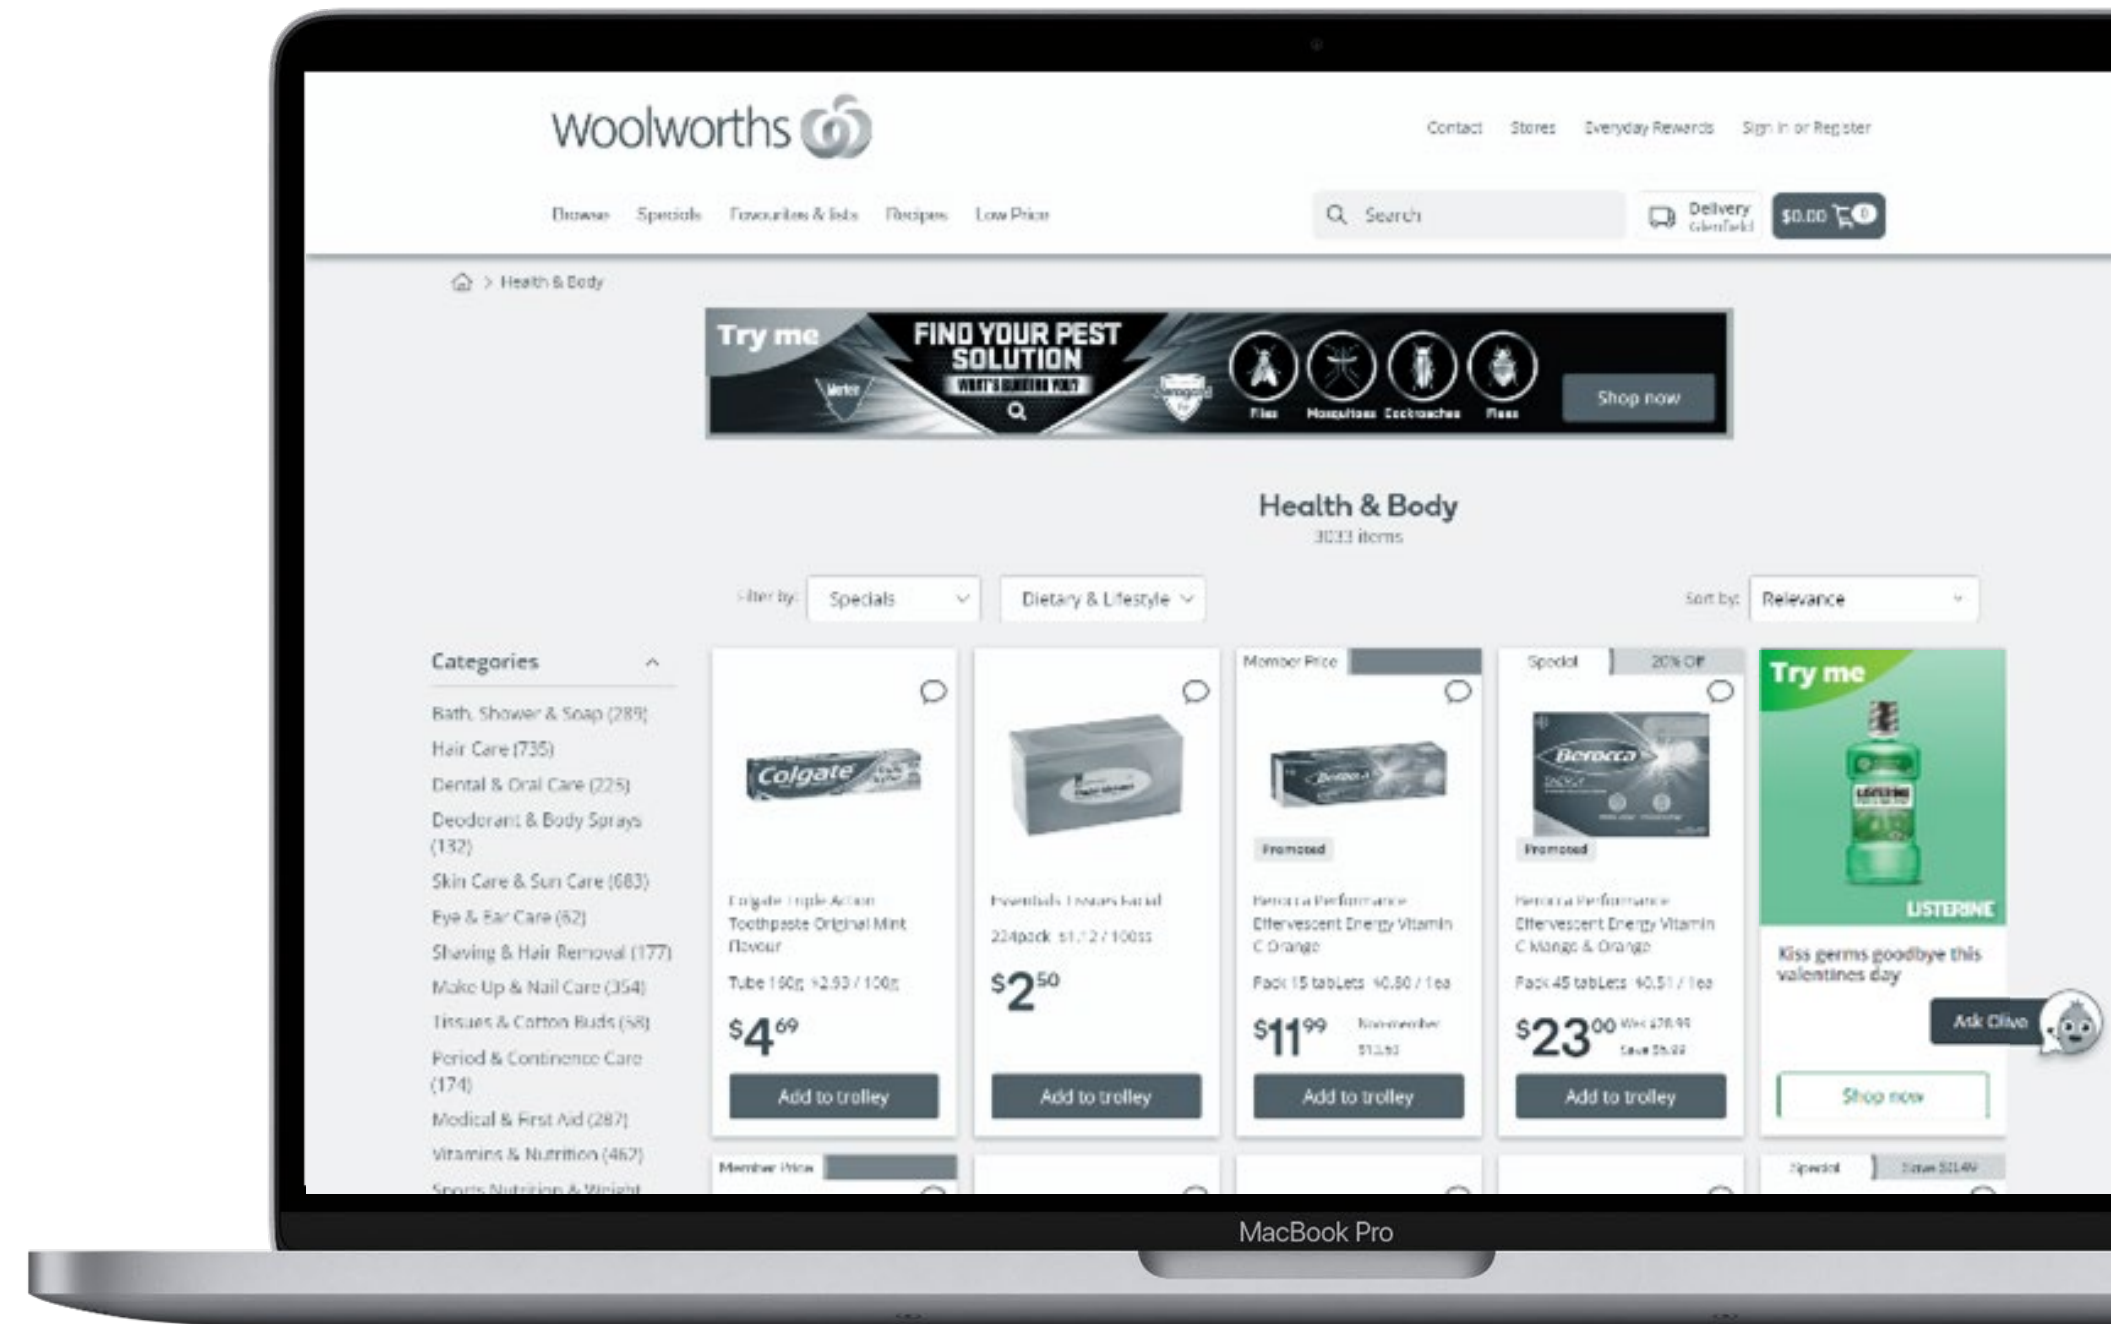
Woolworths

Contact Stores Everyday Rewards Sign in or Register

Browse Specials Favourites & lists Recipes Low Price

Search

Delivery Glenfield

$0.00 0

Health & Body

Try me

FIND YOUR PEST SOLUTION

WHAT'S BUGGING YOU?

Flies Mosquitoes Cockroaches Fleas

Shop now

Health & Body

3033 items

Filter by: Specials Dietary & Lifestyle

Sort by: Relevance

Categories

Bath, Shower & Soap (289)
Hair Care (735)
Dental & Oral Care (225)
Deodorant & Body Sprays (132)
Skin Care & Sun Care (683)
Eye & Ear Care (62)
Shaving & Hair Removal (177)
Make Up & Nail Care (354)
Tissues & Cotton Buds (58)
Period & Continence Care (174)
Medical & First Aid (287)
Vitamins & Nutrition (462)
Sports Nutrition & Weight

Colgate Triple Action Toothpaste Original Mint Flavour

Tube 160g $2.93 / 100g

$4.69

Add to trolley

Essentials Tissues Facial

224pack $1.12 / 100ss

$2.50

Add to trolley

Member Price

Promoted

Berocca Performance Effervescent Energy Vitamin C Orange

Pack 15 tablets $0.80 / 1ea

$11.99 Non-member $13.50

Add to trolley

Special 20% Off

Promoted

Berocca Performance Effervescent Energy Vitamin C Mango & Orange

Pack 45 tablets $0.51 / 1ea

$23.00 Was $28.99 Save $5.99

Add to trolley

Try me

LISTERINE

Kiss germs goodbye this valentines day

Ask Olive

Shop now

Member Price

Special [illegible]

MacBook Pro